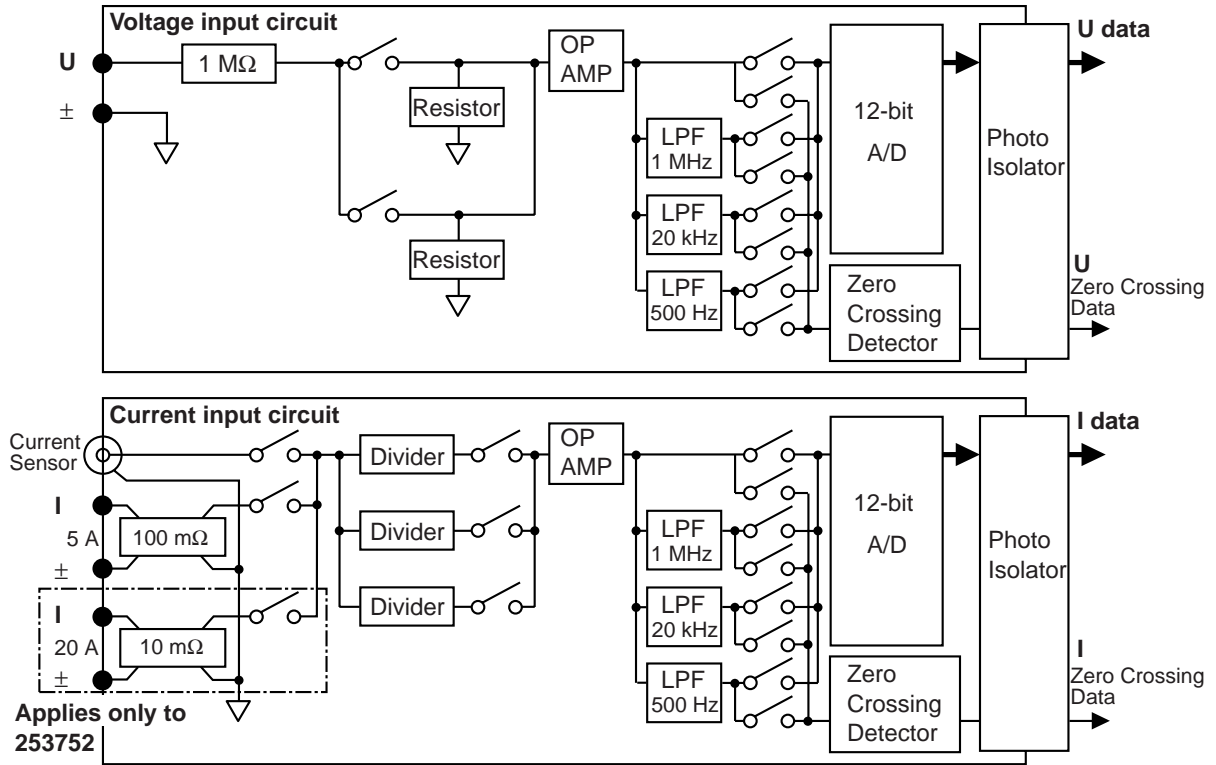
Voltage input circuit

U

±

1 MΩ

Resistor

Resistor

OP AMP

LPF 1 MHz

LPF 20 kHz

LPF 500 Hz

12-bit A/D

Zero Crossing Detector

Photo Isolator

U data

U Zero Crossing Data

Current input circuit

Current Sensor

I

5 A

±

100 mΩ

I

20 A

±

10 mΩ

Applies only to 253752

Divider

Divider

Divider

OP AMP

LPF 1 MHz

LPF 20 kHz

LPF 500 Hz

12-bit A/D

Zero Crossing Detector

Photo Isolator

I data

I Zero Crossing Data